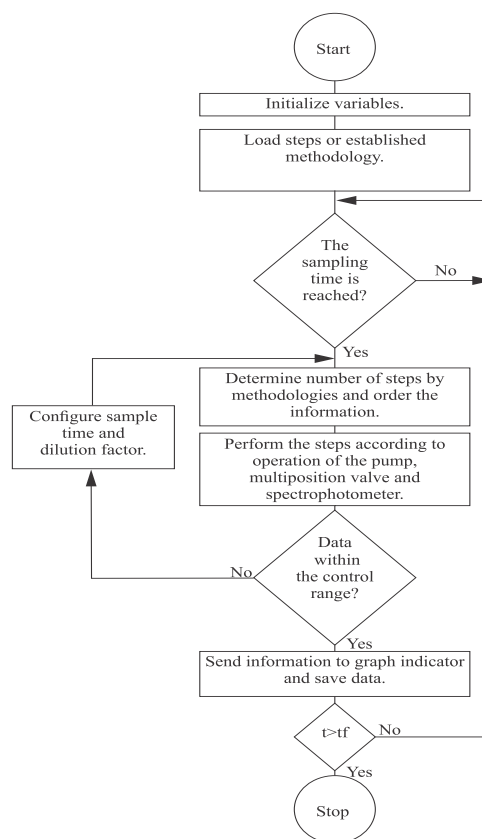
Start

Initialize variables.

Load steps or established methodology.

The sampling time is reached?

No

Yes

Determine number of steps by methodologies and order the information.

Configure sample time and dilution factor.

Perform the steps according to operation of the pump, multiposition valve and spectrophotometer.

Data within the control range?

No

Yes

Send information to graph indicator and save data.

t>tf

No

Yes

Stop